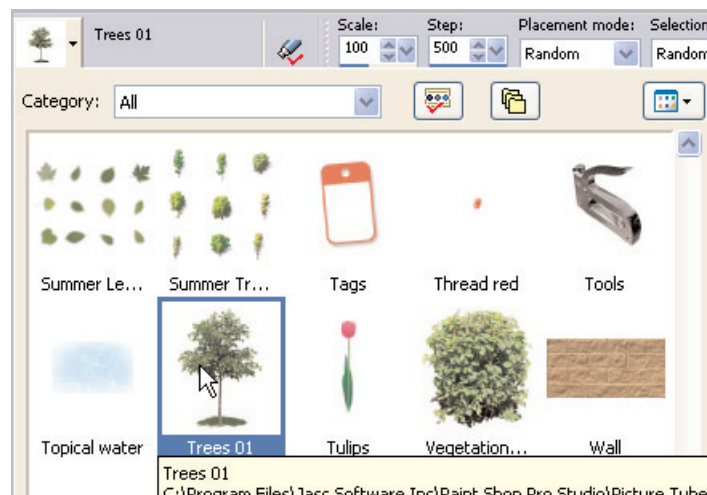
Trees 01

Scale: 100

Step: 500

Placement mode: Random

Selectio Random

Category: All

Summer Le...

Summer Tr...

Tags

Thread red

Tools

Topical water

Trees 01

Tulips

Vegetation...

Wall

Trees 01
C:\Program Files\Jasc Software Inc\Paint Shop Pro Studio\Picture Tube